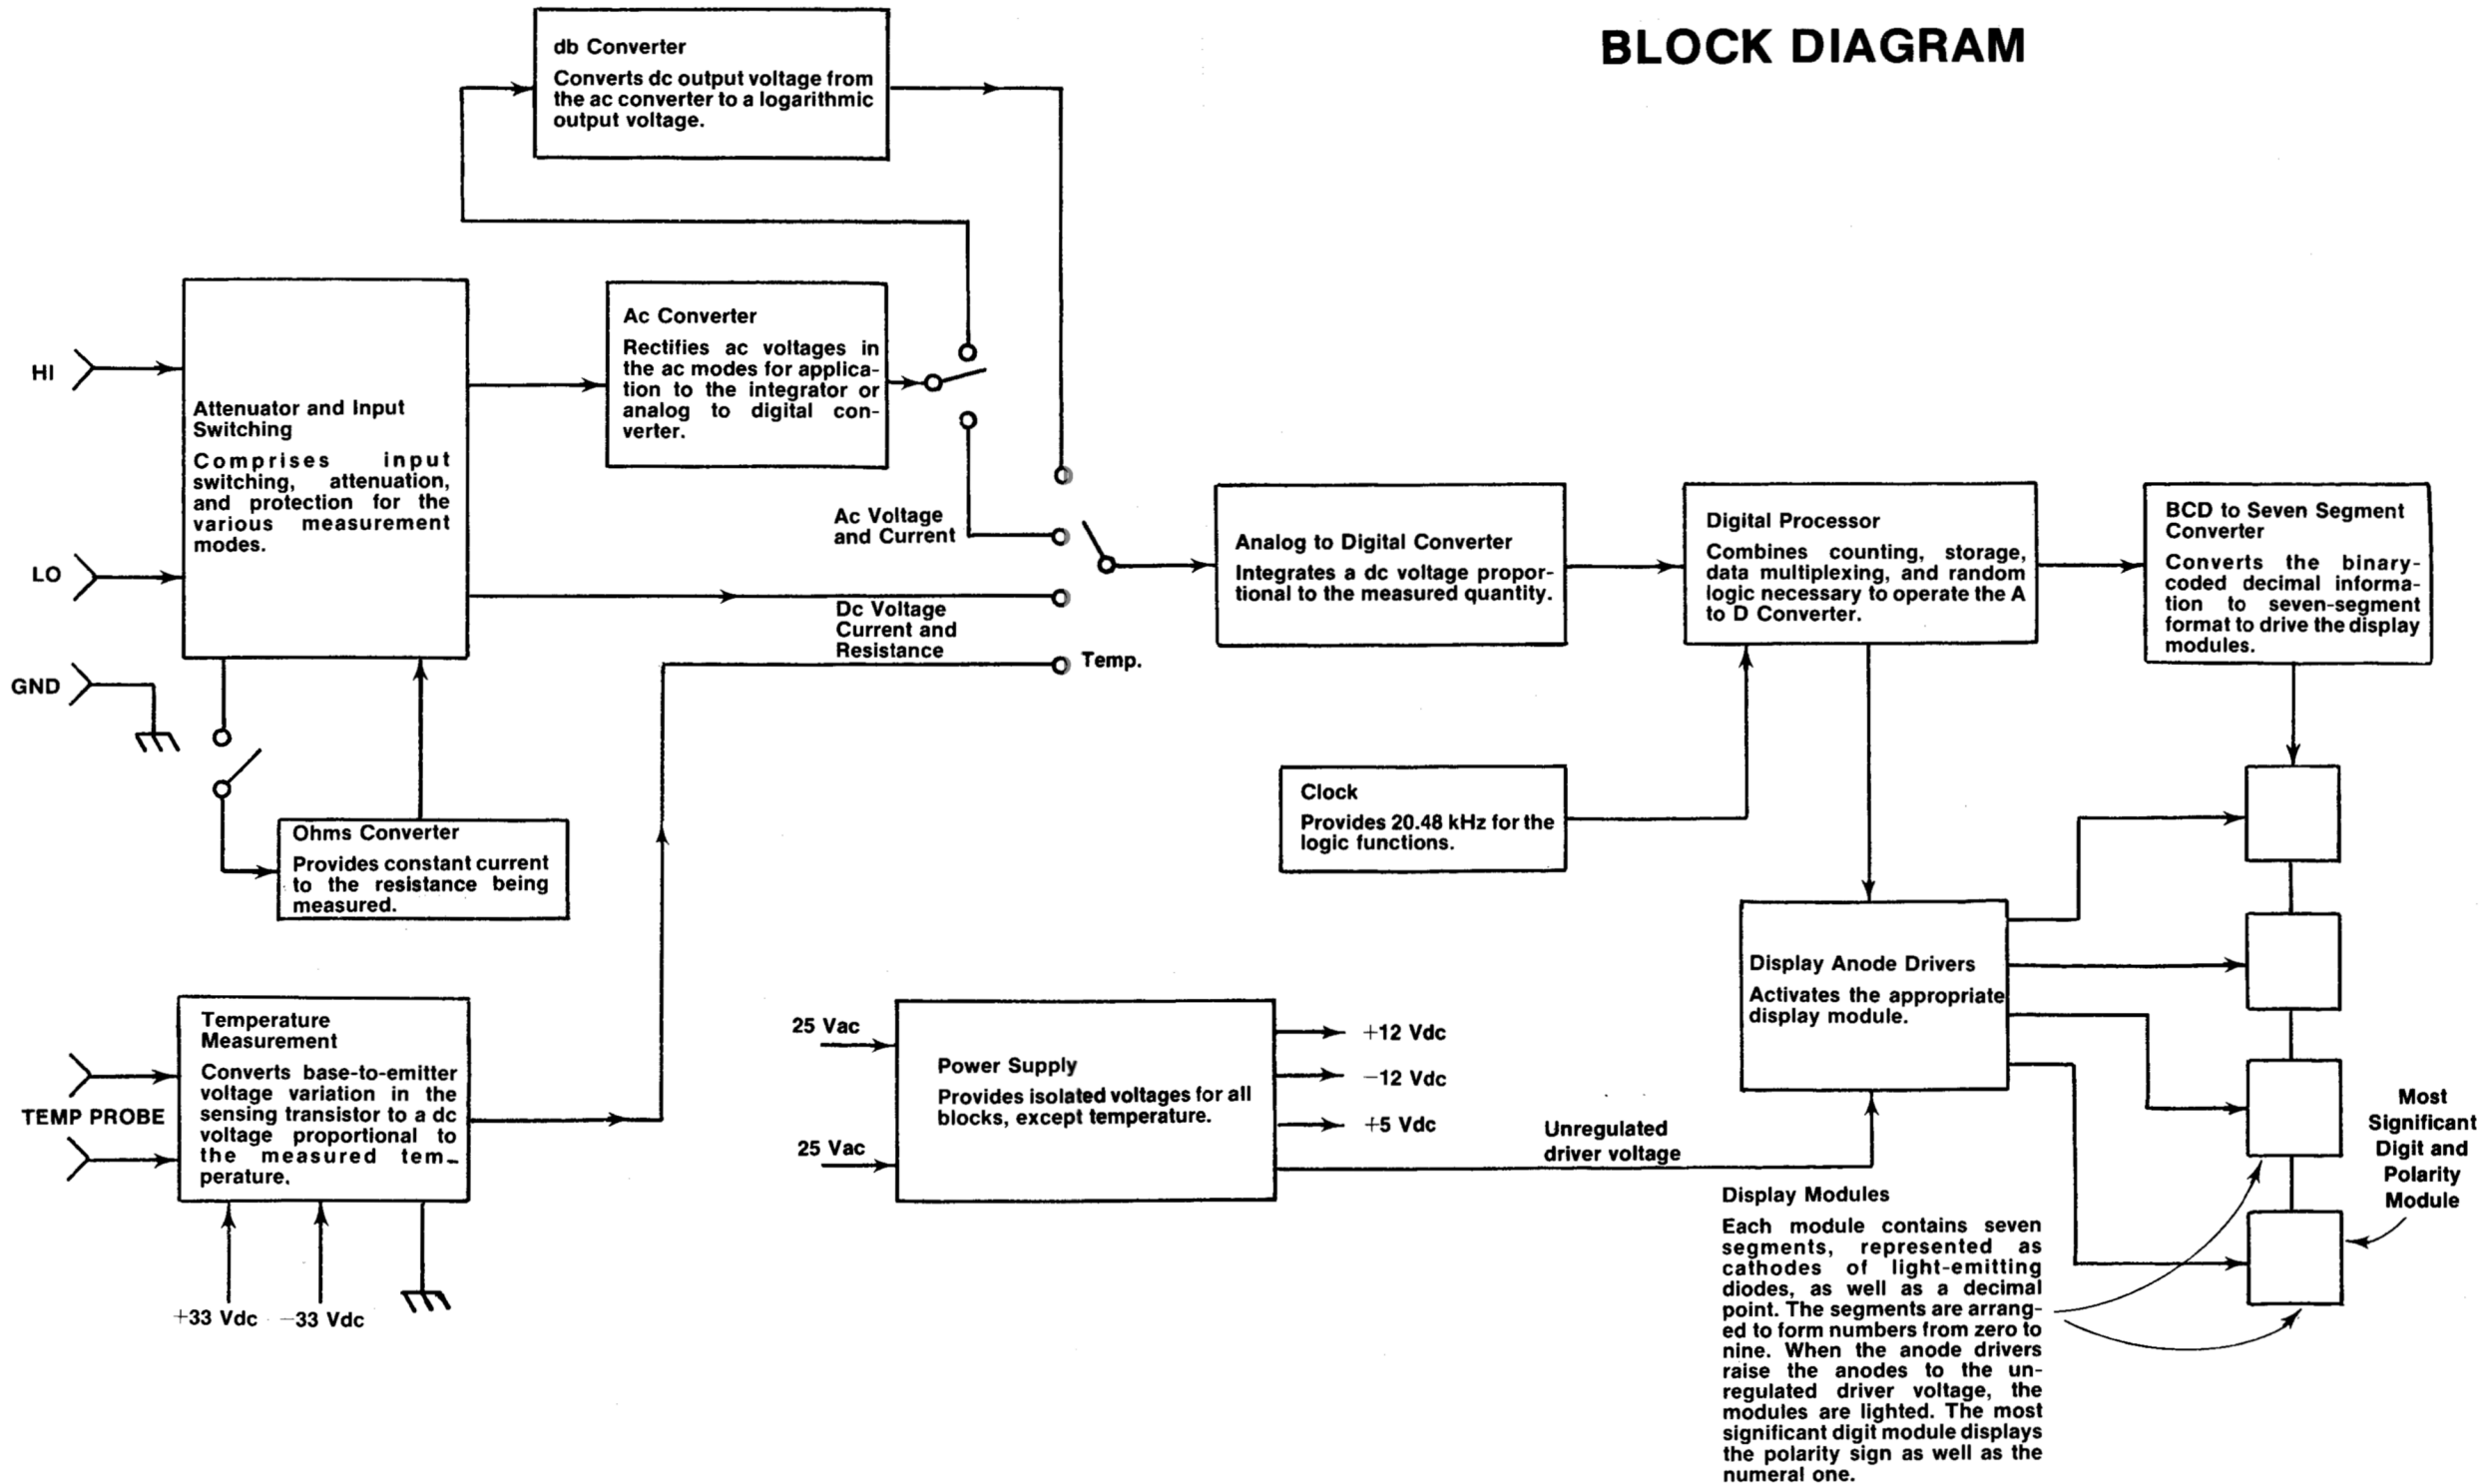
BLOCK DIAGRAM

db Converter
Converts dc output voltage from the ac converter to a logarithmic output voltage.

HI

LO

GND

Attenuator and Input Switching
Comprises input switching, attenuation, and protection for the various measurement modes.

Ac Converter
Rectifies ac voltages in the ac modes for application to the integrator or analog to digital converter.

Ac Voltage and Current

Dc Voltage Current and Resistance

Temp.

Analog to Digital Converter
Integrates a dc voltage proportional to the measured quantity.

Digital Processor
Combines counting, storage, data multiplexing, and random logic necessary to operate the A to D Converter.

BCD to Seven Segment Converter
Converts the binary-coded decimal information to seven-segment format to drive the display modules.

Clock
Provides 20.48 kHz for the logic functions.

Ohms Converter
Provides constant current to the resistance being measured.

Display Anode Drivers
Activates the appropriate display module.

TEMP PROBE

Temperature Measurement
Converts base-to-emitter voltage variation in the sensing transistor to a dc voltage proportional to the measured temperature.

+33 Vdc
−33 Vdc

25 Vac
25 Vac

Power Supply
Provides isolated voltages for all blocks, except temperature.

+12 Vdc
−12 Vdc
+5 Vdc

Unregulated driver voltage

Most Significant Digit and Polarity Module

Display Modules
Each module contains seven segments, represented as cathodes of light-emitting diodes, as well as a decimal point. The segments are arranged to form numbers from zero to nine. When the anode drivers raise the anodes to the unregulated driver voltage, the modules are lighted. The most significant digit module displays the polarity sign as well as the numeral one.